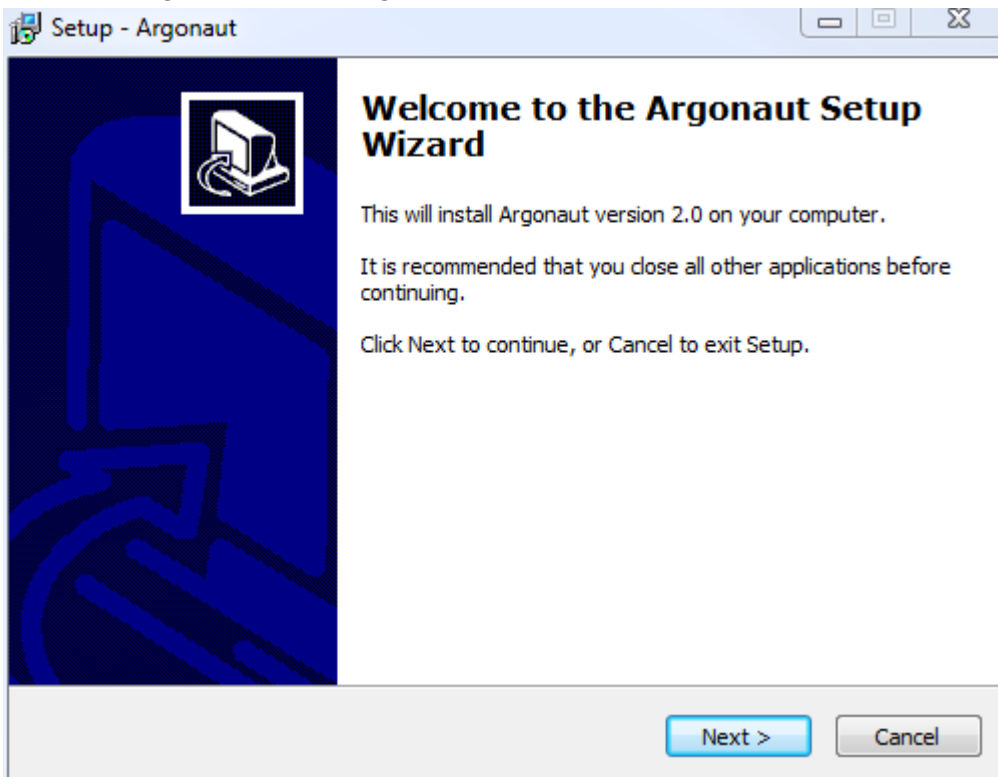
Setup - Argonaut

Welcome to the Argonaut Setup Wizard

This will install Argonaut version 2.0 on your computer.

It is recommended that you close all other applications before continuing.

Click Next to continue, or Cancel to exit Setup.

Next >

Cancel